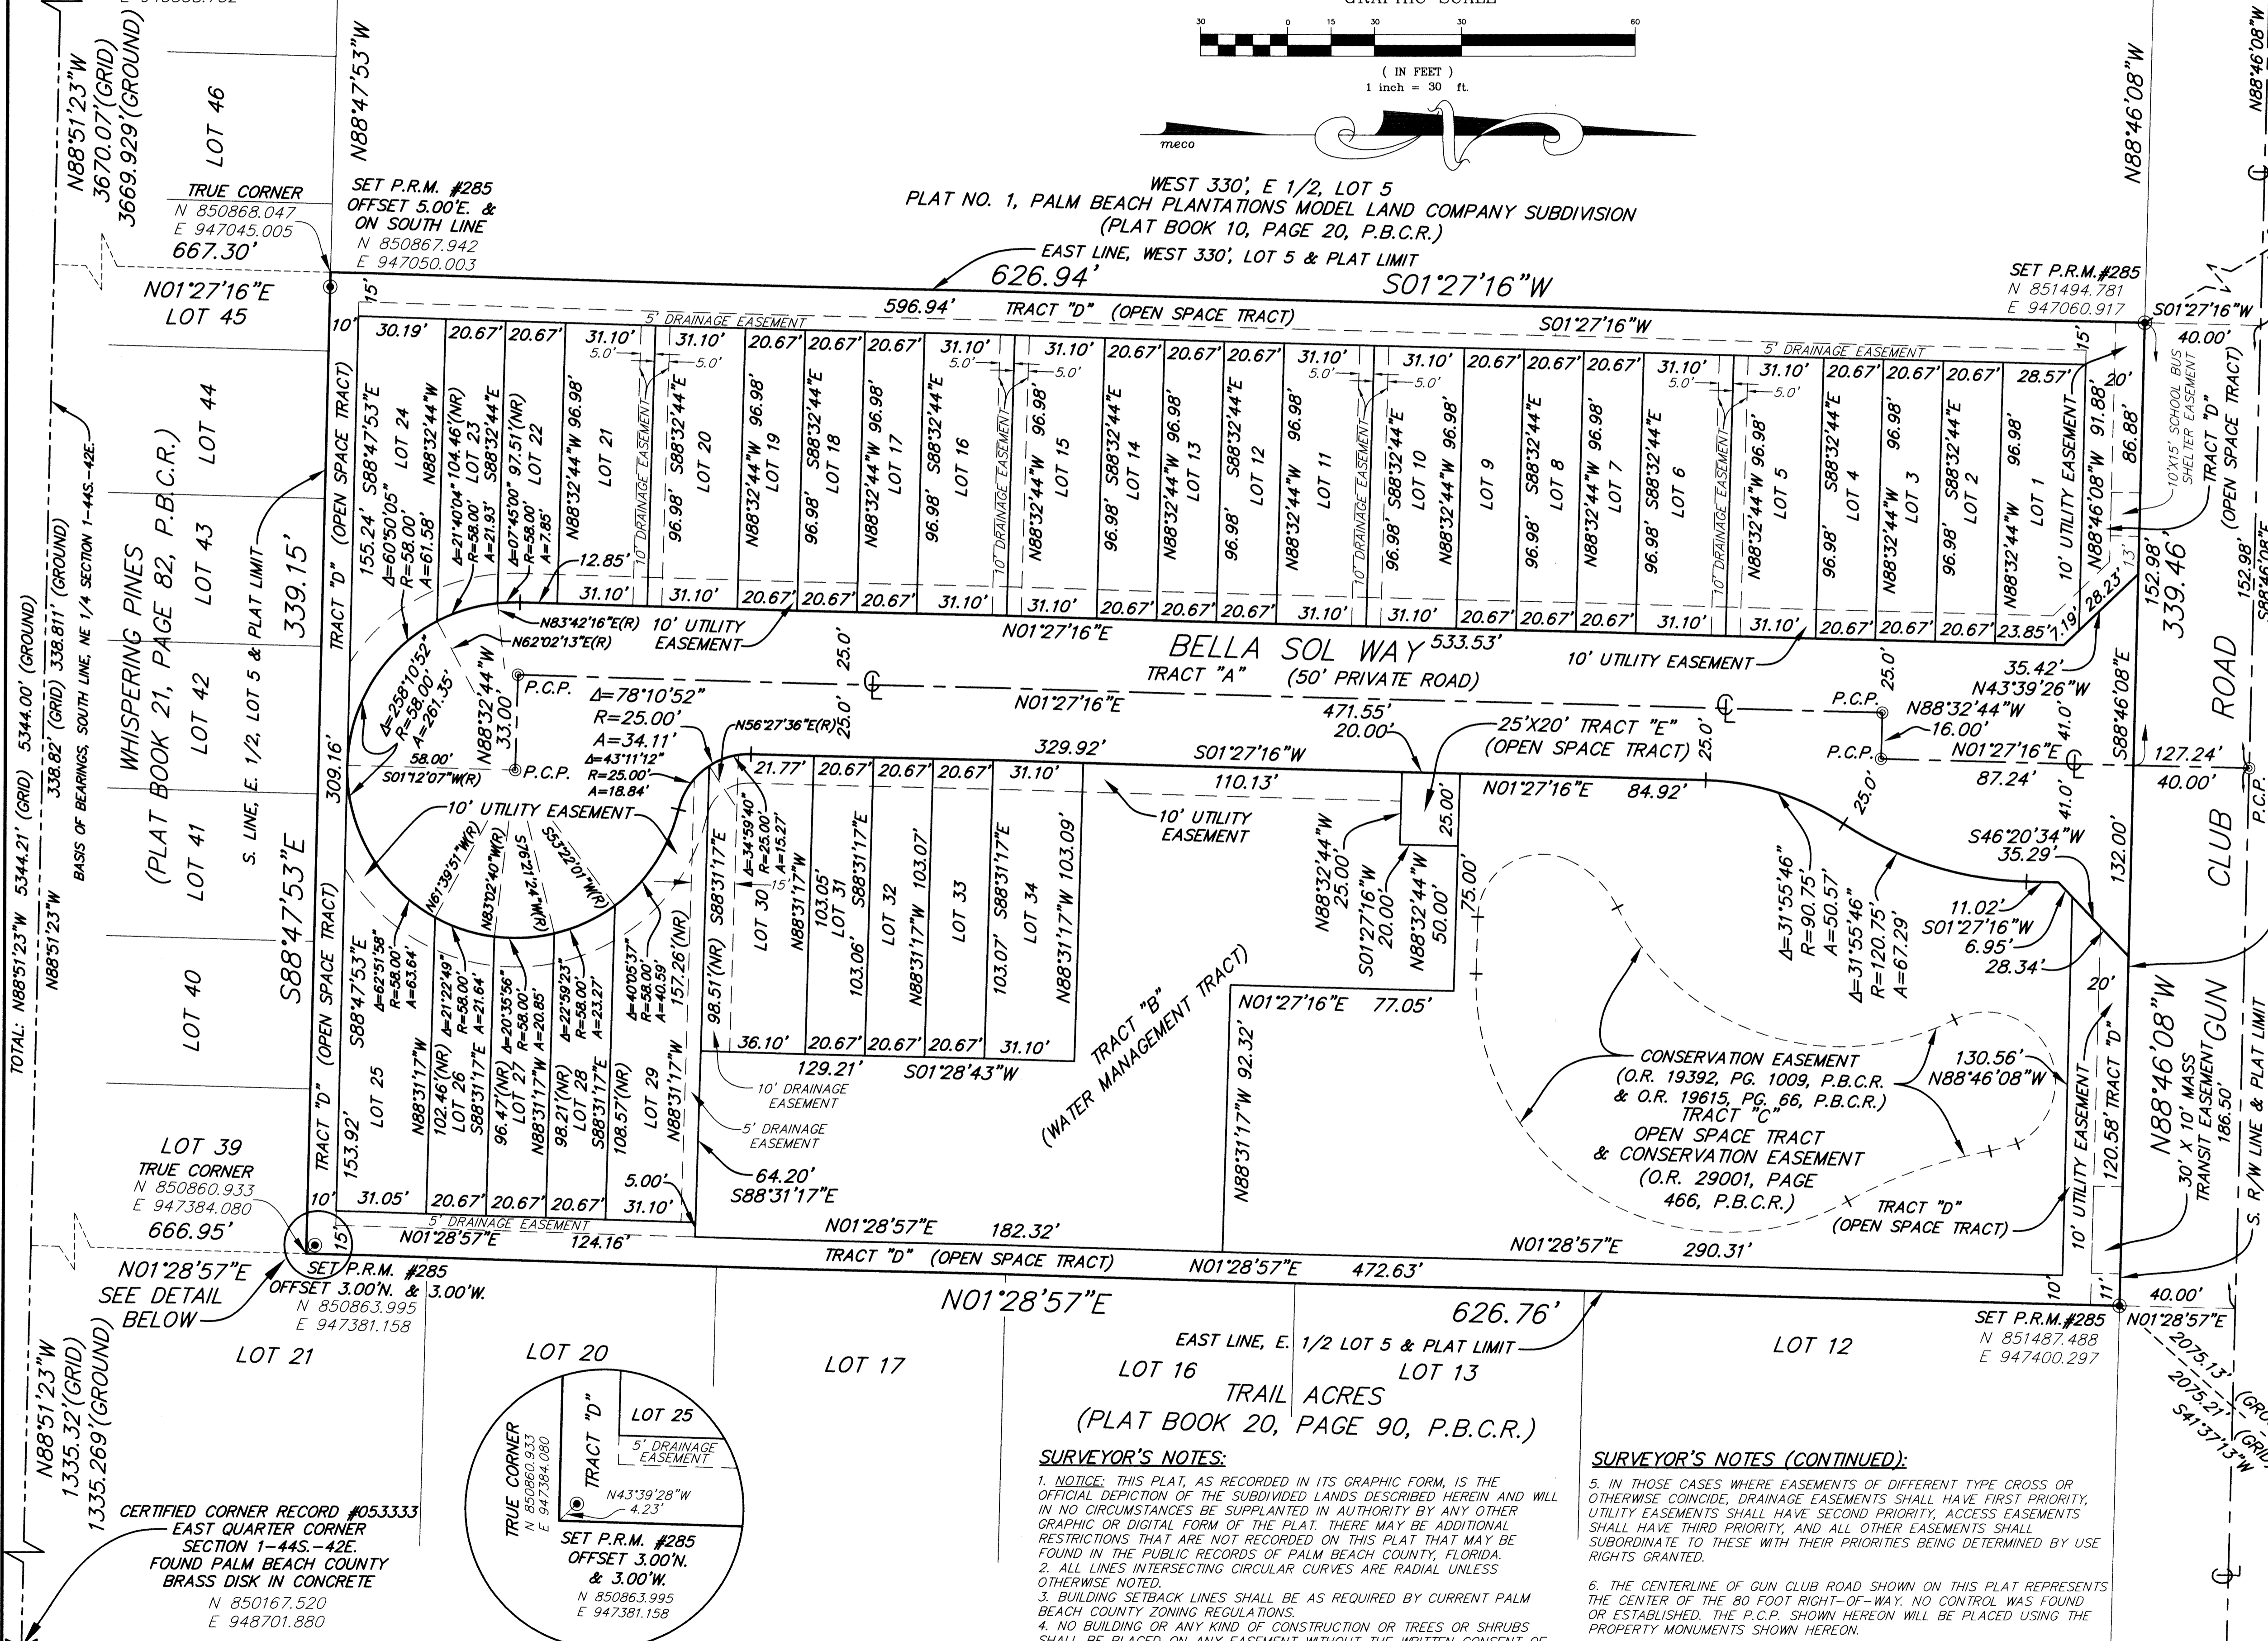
GRAPHIC SCALE
30 0 15 30 30 60
( IN FEET )
1 inch = 30 ft.
meco

N88°51'23"W
3670.07'(GRID)
3669.929'(GROUND)
N88°47'53"W
N88°46'08"W

LOT 46
TRUE CORNER
N 850868.047
E 947045.005
667.30'
SET P.R.M. #285
OFFSET 5.00'E. &
ON SOUTH LINE
N 850867.942
E 947050.003

WEST 330', E 1/2, LOT 5
PLAT NO. 1, PALM BEACH PLANTATIONS MODEL LAND COMPANY SUBDIVISION
(PLAT BOOK 10, PAGE 20, P.B.C.R.)
EAST LINE, WEST 330', LOT 5 & PLAT LIMIT
626.94'
S01°27'16"W
SET P.R.M.#285
N 851494.781
E 947060.917
S01°27'16"W
40.00'

N01°27'16"E
LOT 45
LOT 44
LOT 43
LOT 42
LOT 41
LOT 40
LOT 39
WHISPERING PINES
(PLAT BOOK 21, PAGE 82, P.B.C.R.)
S. LINE, E. 1/2, LOT 5 & PLAT LIMIT
339.15'
BASIS OF BEARINGS, SOUTH LINE, NE 1/4 SECTION 1-44S.-42E.
TOTAL: N88°51'23"W 5344.21' (GRID) 5344.00' (GROUND)
338.82' (GRID) 338.811' (GROUND)
N88°51'23"W

596.94' TRACT "D" (OPEN SPACE TRACT)
5' DRAINAGE EASEMENT
S01°27'16"W
5' DRAINAGE EASEMENT
30.19' 20.67' 20.67' 31.10' 31.10' 20.67' 20.67' 20.67' 31.10' 31.10' 20.67' 20.67' 20.67' 31.10' 31.10' 20.67' 20.67' 20.67' 31.10' 31.10' 20.67' 20.67' 20.67' 28.57'
5.0' 5.0'
LOT 24 LOT 23 LOT 22 LOT 21 LOT 20 LOT 19 LOT 18 LOT 17 LOT 16 LOT 15 LOT 14 LOT 13 LOT 12 LOT 11 LOT 10 LOT 9 LOT 8 LOT 7 LOT 6 LOT 5 LOT 4 LOT 3 LOT 2 LOT 1
155.24' S88°47'53"E
Δ=60°50'05" R=58.00' A=61.58'
N88°32'44"W 104.46'(NR)
Δ=21°40'04" R=58.00' A=21.93'
S88°32'44"E 97.51'(NR)
Δ=07°45'00" R=58.00' A=7.85'
N88°32'44"W 96.98'
S88°32'44"E
96.98'
10' DRAINAGE EASEMENT
12.85'
10' UTILITY EASEMENT
N83°42'16"E(R)
N62°02'13"E(R)
N01°27'16"E
BELLA SOL WAY 533.53'
TRACT "A" (50' PRIVATE ROAD)
10' UTILITY EASEMENT
20.67' 23.85' 1.19' 28.23' 13'
91.88' 86.88'
N88°46'08"W
10' UTILITY EASEMENT
20'
10'X15' SCHOOL BUS SHELTER EASEMENT
TRACT "D" (OPEN SPACE TRACT)
152.98'
339.46'
S88°46'08"E
GUN CLUB ROAD
15'

TRACT "D" (OPEN SPACE TRACT)
309.16'
S88°47'53"E
Δ=258°10'52"
R=58.00'
A=261.35'
58.00'
S01°12'07"W(R)
N88°32'44"W 33.00'
P.C.P.
P.C.P.
Δ=78°10'52"
R=25.00'
A=34.11'
Δ=43°11'12"
R=25.00'
A=18.84'
N56°27'36"E(R)
25.0'
25.0'
N01°27'16"E
471.55'
20.00'
25'X20' TRACT "E"
(OPEN SPACE TRACT)
25.0'
P.C.P.
N88°32'44"W
16.00'
P.C.P.
N01°27'16"E
87.24'
127.24'
40.00'
35.42'
N43°39'26"W
41.0'
41.0'
25.0'
329.92' S01°27'16"W
110.13'
10' UTILITY EASEMENT
N01°27'16"E 84.92'
25.00'
10' UTILITY EASEMENT
N61°39'51"W(R) N83°02'40"W(R) S76°21'24"W(R) S55°22'01"W(R)
21.77' 20.67' 20.67' 20.67' 31.10'
Δ=34°59'40" R=25.00' A=15.27'
15
LOT 30 LOT 31 LOT 32 LOT 33 LOT 34
N88°31'17"W 103.05' 103.06' S88°31'17"E N88°31'17"W 103.07' 103.07' S88°31'17"E N88°31'17"W 103.09'
98.51'(NR) S88°31'17"E
N88°32'44"W 25.00'
S01°27'16"W 20.00'
N88°32'44"W 50.00'
75.00'
S46°20'34"W 35.29'
132.00'
11.02'
S01°27'16"W
6.95'
28.34'
Δ=31°55'46" R=90.75' A=50.57'
Δ=31°55'46" R=120.75' A=67.29'
P.C.P.

S88°47'53"E
Δ=62°51'58" R=58.00' A=63.64'
N88°31'17"W 102.46'(NR)
Δ=21°22'49" R=58.00' A=21.64'
S88°31'17"E 96.47'(NR)
Δ=20°35'56" R=58.00' A=20.85'
N88°31'17"W 98.21'(NR)
Δ=22°59'23" R=58.00' A=23.27'
S88°31'17"E 108.57'(NR)
Δ=40°05'37" R=58.00' A=40.59'
157.26'(NR)
N88°31'17"W
LOT 25 LOT 26 LOT 27 LOT 28 LOT 29
TRACT "D" (OPEN SPACE TRACT)
153.92'
10' 31.05' 20.67' 20.67' 20.67' 31.10'
5.00'
5' DRAINAGE EASEMENT
36.10' 20.67' 20.67' 20.67' 31.10'
129.21' S01°28'43"W
10' DRAINAGE EASEMENT
5' DRAINAGE EASEMENT
64.20'
S88°31'17"E
TRACT "B"
(WATER MANAGEMENT TRACT)
N01°27'16"E 77.05'
N88°31'17"W 92.32'
CONSERVATION EASEMENT
(O.R. 19392, PG. 1009, P.B.C.R.
& O.R. 19615, PG. 66, P.B.C.R.)
TRACT "C"
OPEN SPACE TRACT
& CONSERVATION EASEMENT
(O.R. 29001, PAGE
466, P.B.C.R.)
130.56'
N88°46'08"W
TRACT "D"
(OPEN SPACE TRACT)
10' UTILITY EASEMENT
120.58' TRACT "D"
20'
N88°46'08"W
30' X 10' MASS TRANSIT EASEMENT
186.50'
S. R/W LINE & PLAT LIMIT
N01°28'57"E 124.16'
N01°28'57"E 182.32'
N01°28'57"E 290.31'
TRACT "D" (OPEN SPACE TRACT)
N01°28'57"E 472.63'
10'
11'
40.00'

TRUE CORNER
N 850860.933
E 947384.080
666.95'
N01°28'57"E
SEE DETAIL
BELOW
SET P.R.M. #285
OFFSET 3.00'N. & 3.00'W.
N 850863.995
E 947381.158
N01°28'57"E
626.76'
EAST LINE, E. 1/2 LOT 5 & PLAT LIMIT
SET P.R.M.#285
N 851487.488
E 947400.297
N01°28'57"E
2075.13'
2075.21'
S41°37'13"W
(GRO
(GRID

N88°51'23"W
1335.32'(GRID)
1335.269'(GROUND)
LOT 21
LOT 20
LOT 17
LOT 16
LOT 13
LOT 12
TRAIL ACRES
(PLAT BOOK 20, PAGE 90, P.B.C.R.)

TRUE CORNER
N 850860.933
E 947384.080
TRACT "D"
LOT 25
5' DRAINAGE EASEMENT
N43°39'28"W
4.23'
SET P.R.M. #285
OFFSET 3.00'N.
& 3.00'W.
N 850863.995
E 947381.158

CERTIFIED CORNER RECORD #053333
EAST QUARTER CORNER
SECTION 1-44S.-42E.
FOUND PALM BEACH COUNTY
BRASS DISK IN CONCRETE
N 850167.520
E 948701.880

SURVEYOR'S NOTES:
1. NOTICE: THIS PLAT, AS RECORDED IN ITS GRAPHIC FORM, IS THE OFFICIAL DEPICTION OF THE SUBDIVIDED LANDS DESCRIBED HEREIN AND WILL IN NO CIRCUMSTANCES BE SUPPLANTED IN AUTHORITY BY ANY OTHER GRAPHIC OR DIGITAL FORM OF THE PLAT. THERE MAY BE ADDITIONAL RESTRICTIONS THAT ARE NOT RECORDED ON THIS PLAT THAT MAY BE FOUND IN THE PUBLIC RECORDS OF PALM BEACH COUNTY, FLORIDA.
2. ALL LINES INTERSECTING CIRCULAR CURVES ARE RADIAL UNLESS OTHERWISE NOTED.
3. BUILDING SETBACK LINES SHALL BE AS REQUIRED BY CURRENT PALM BEACH COUNTY ZONING REGULATIONS.
4. NO BUILDING OR ANY KIND OF CONSTRUCTION OR TREES OR SHRUBS SHALL BE PLACED ON ANY EASEMENT WITHOUT THE WRITTEN CONSENT OF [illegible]

SURVEYOR'S NOTES (CONTINUED):
5. IN THOSE CASES WHERE EASEMENTS OF DIFFERENT TYPE CROSS OR OTHERWISE COINCIDE, DRAINAGE EASEMENTS SHALL HAVE FIRST PRIORITY, UTILITY EASEMENTS SHALL HAVE SECOND PRIORITY, ACCESS EASEMENTS SHALL HAVE THIRD PRIORITY, AND ALL OTHER EASEMENTS SHALL SUBORDINATE TO THESE WITH THEIR PRIORITIES BEING DETERMINED BY USE RIGHTS GRANTED.

6. THE CENTERLINE OF GUN CLUB ROAD SHOWN ON THIS PLAT REPRESENTS THE CENTER OF THE 80 FOOT RIGHT-OF-WAY. NO CONTROL WAS FOUND OR ESTABLISHED. THE P.C.P. SHOWN HEREON WILL BE PLACED USING THE PROPERTY MONUMENTS SHOWN HEREON.